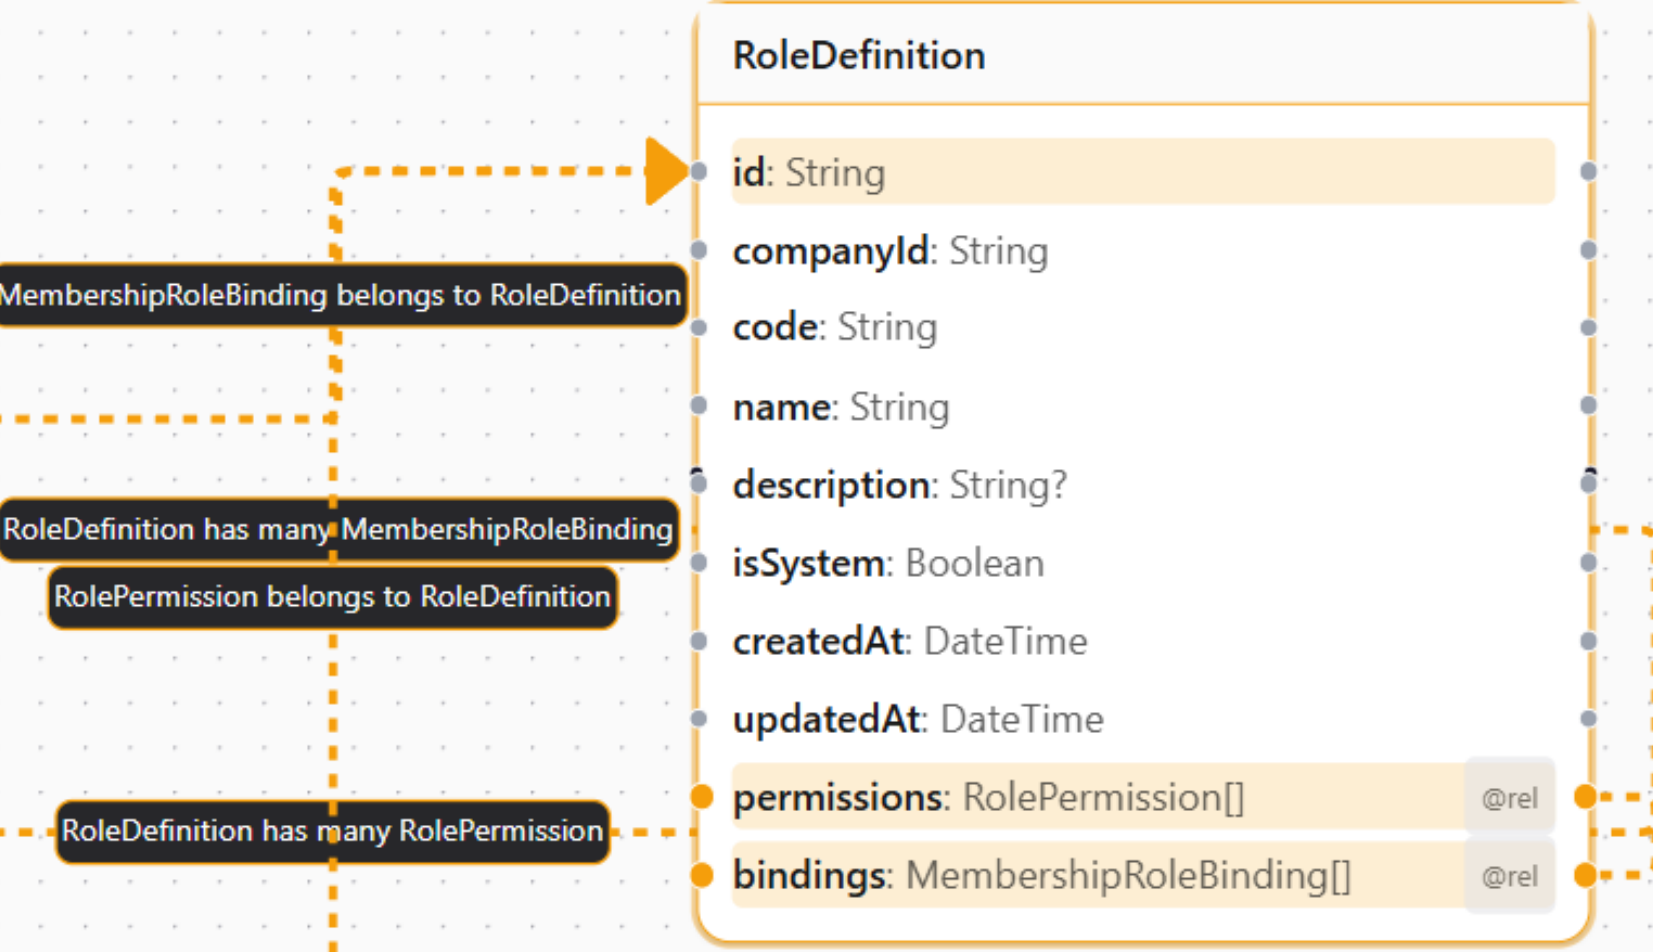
MembershipRoleBinding belongs to RoleDefinition

RoleDefinition has many MembershipRoleBinding

RolePermission belongs to RoleDefinition

RoleDefinition has many RolePermission

RoleDefinition

id: String
companyId: String
code: String
name: String
description: String?
isSystem: Boolean
createdAt: DateTime
updatedAt: DateTime
permissions: RolePermission[] @rel
bindings: MembershipRoleBinding[] @rel